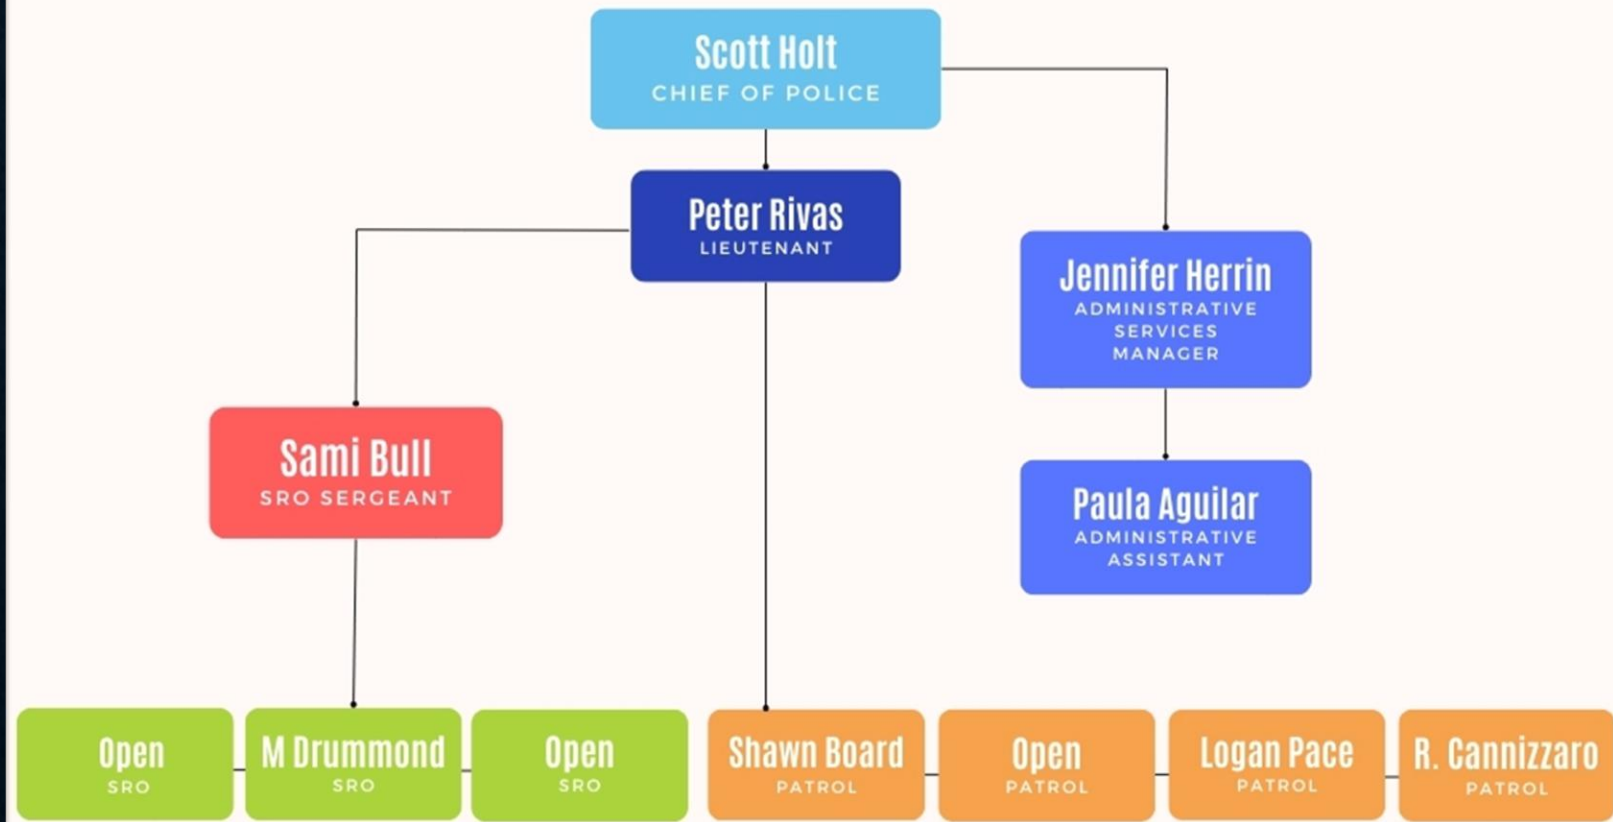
Scott Holt
CHIEF OF POLICE

Peter Rivas
LIEUTENANT

Jennifer Herrin
ADMINISTRATIVE SERVICES MANAGER

Sami Bull
SRO SERGEANT

Paula Aguilar
ADMINISTRATIVE ASSISTANT

Open
SRO

M Drummond
SRO

Open
SRO

Shawn Board
PATROL

Open
PATROL

Logan Pace
PATROL

R. Cannizzaro
PATROL